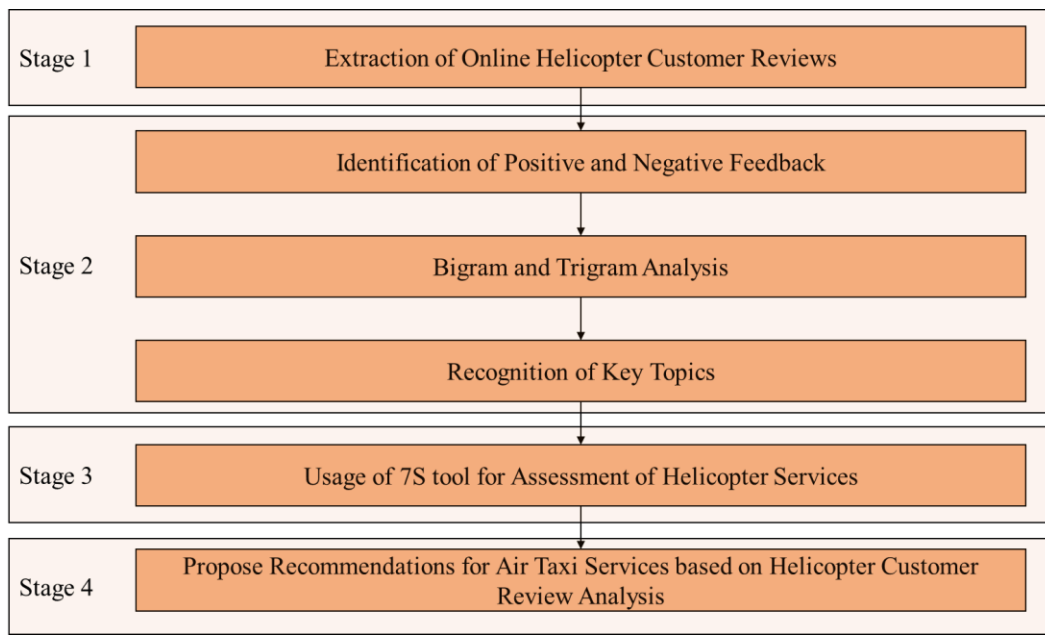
Stage 1
Extraction of Online Helicopter Customer Reviews

Stage 2
Identification of Positive and Negative Feedback

Bigram and Trigram Analysis

Recognition of Key Topics

Stage 3
Usage of 7S tool for Assessment of Helicopter Services

Stage 4
Propose Recommendations for Air Taxi Services based on Helicopter Customer Review Analysis